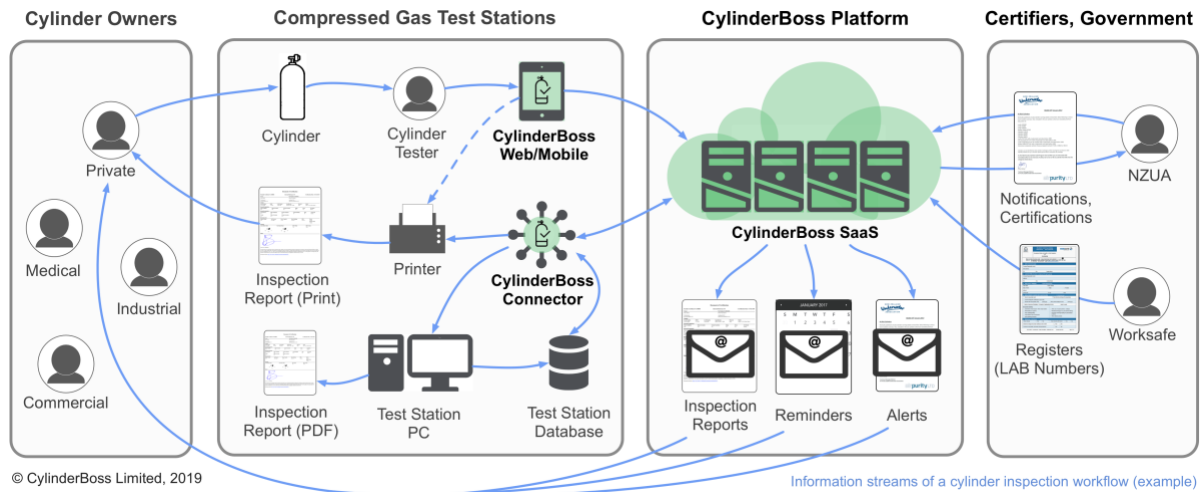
Cylinder Owners

Private

Medical

Industrial

Commercial

Compressed Gas Test Stations

Cylinder

Cylinder Tester

CylinderBoss Web/Mobile

Inspection Report (Print)

Printer

CylinderBoss Connector

Inspection Report (PDF)

Test Station PC

Test Station Database

CylinderBoss Platform

CylinderBoss SaaS

Inspection Reports

JANUARY 2017

Reminders

Alerts

Certifiers, Government

Notifications, Certifications

NZUA

Registers (LAB Numbers)

Worksafe

© CylinderBoss Limited, 2019

Information streams of a cylinder inspection workflow (example)